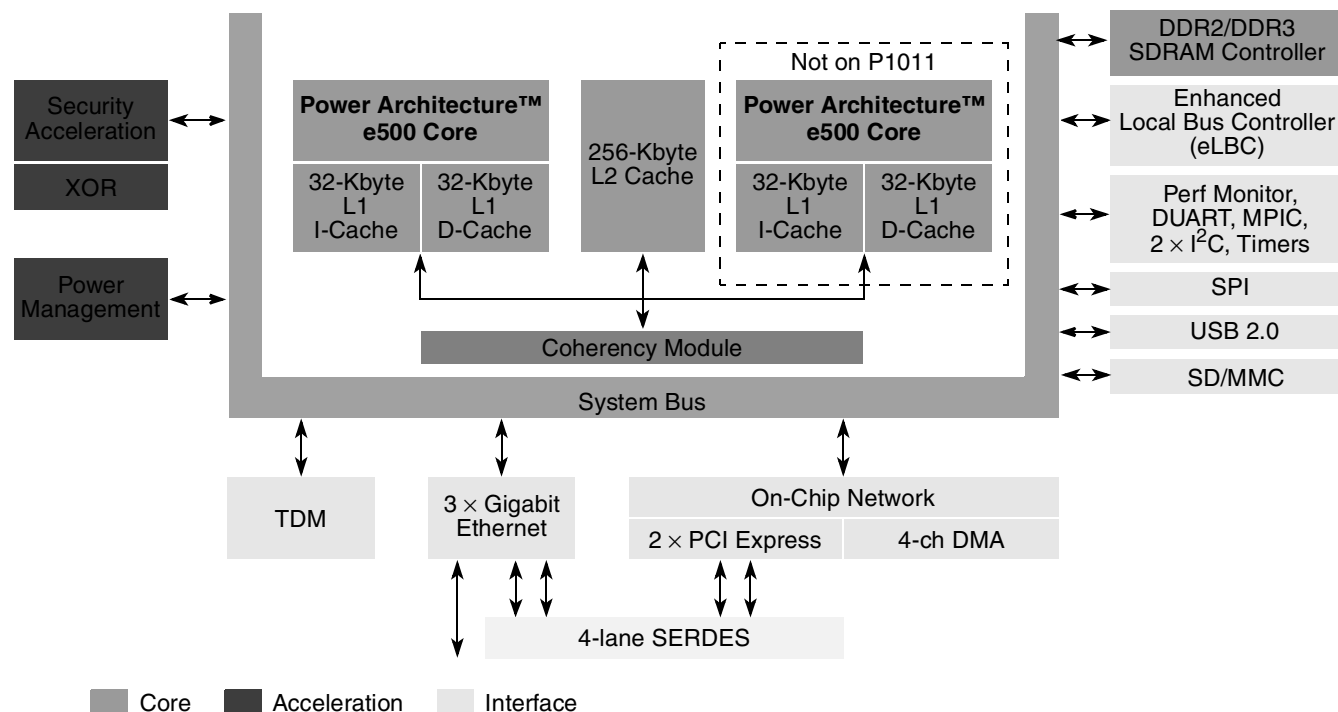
Security Acceleration

XOR

Power Management

Power Architecture™ e500 Core

32-Kbyte L1 I-Cache

32-Kbyte L1 D-Cache

256-Kbyte L2 Cache

Not on P1011

Power Architecture™ e500 Core

32-Kbyte L1 I-Cache

32-Kbyte L1 D-Cache

Coherency Module

System Bus

DDR2/DDR3 SDRAM Controller

Enhanced Local Bus Controller (eLBC)

Perf Monitor, DUART, MPIC, $2 \times I^2C$, Timers

SPI

USB 2.0

SD/MMC

TDM

$3 \times$ Gigabit Ethernet

On-Chip Network

$2 \times$ PCI Express

4-ch DMA

4-lane SERDES

Core

Acceleration

Interface